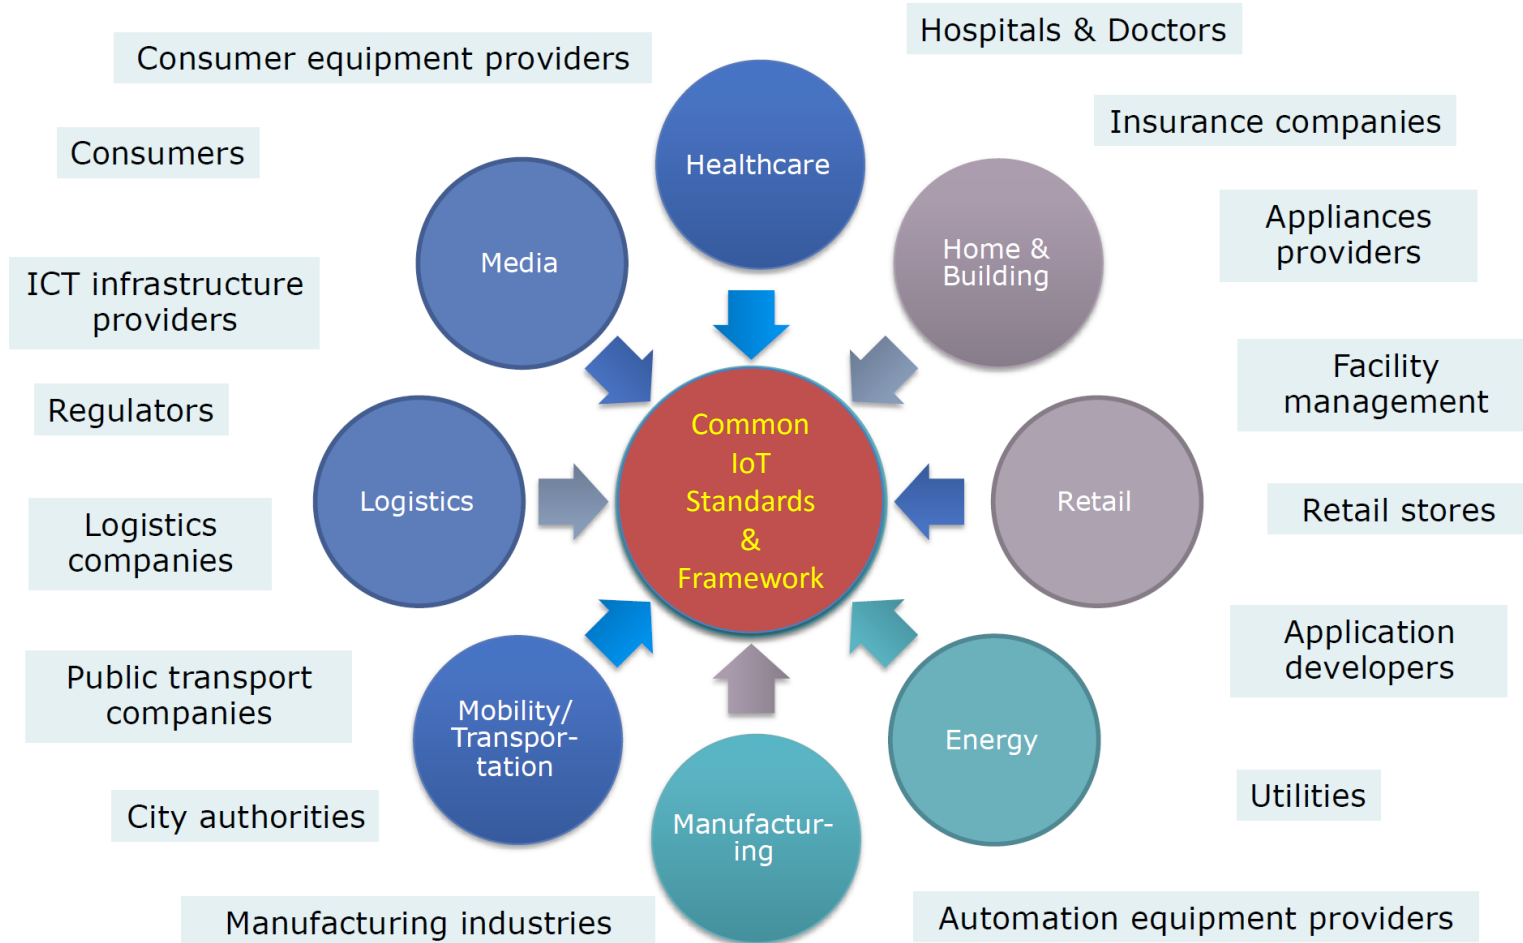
Consumer equipment providers

Hospitals & Doctors

Insurance companies

Consumers

Healthcare

Media

Home & Building

Appliances providers

ICT infrastructure providers

Facility management

Regulators

Common IoT Standards & Framework

Logistics

Retail

Retail stores

Logistics companies

Application developers

Public transport companies

Mobility/ Transportation

Energy

Utilities

City authorities

Manufacturing

Manufacturing industries

Automation equipment providers